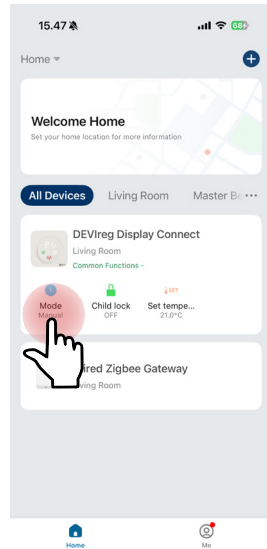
15.47

68+

Home

Welcome Home

Set your home location for more information

All Devices

Living Room

Master Be

DEVIreg Display Connect

Living Room

Common Functions

Mode

Manual

Child lock

OFF

SET

Set tempe...

21.0°C

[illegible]ired Zigbee Gateway

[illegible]iving Room

Home

Me